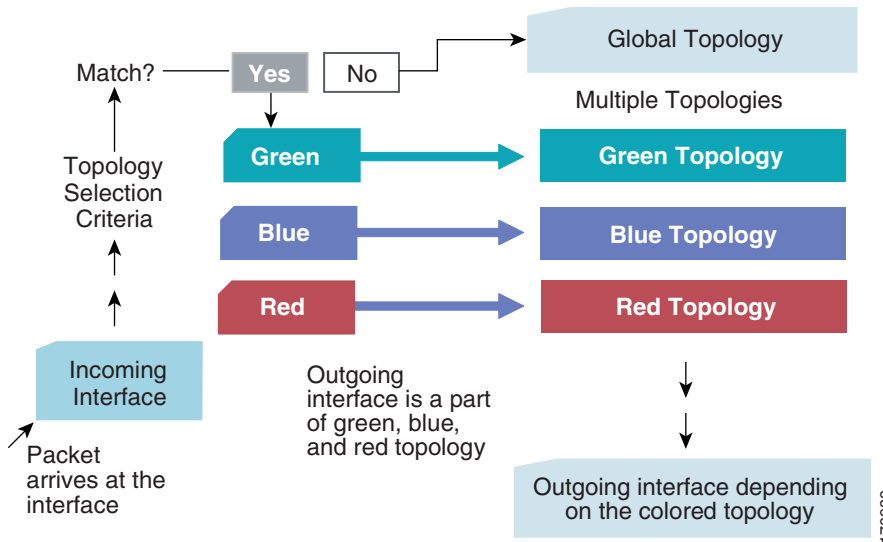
Match?

Yes

No

Global Topology

Multiple Topologies

Topology Selection Criteria

Green

Green Topology

Blue

Blue Topology

Red

Red Topology

Incoming Interface

Packet arrives at the interface

Outgoing interface is a part of green, blue, and red topology

Outgoing interface depending on the colored topology

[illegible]